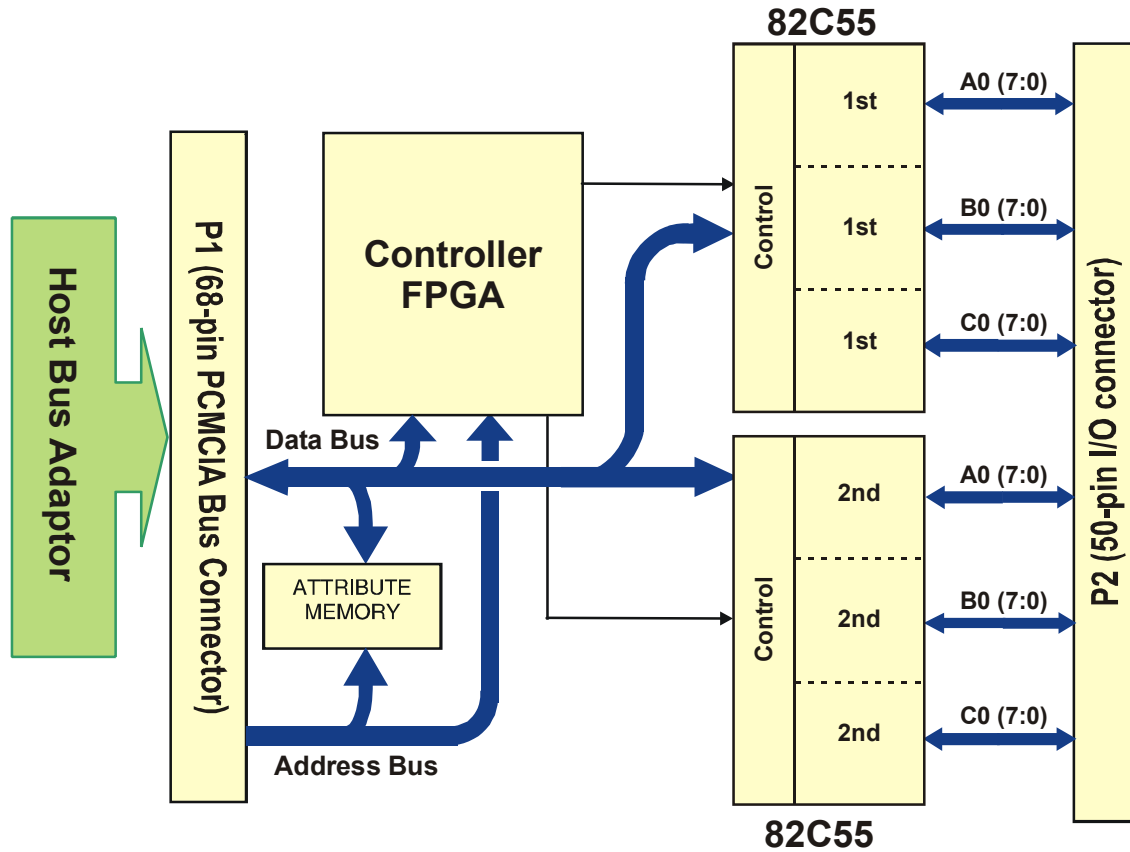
82C55

Host Bus Adaptor

P1 (68-pin PCMCIA Bus Connector)

Controller FPGA

Control

1st

1st

1st

A0 (7:0)

B0 (7:0)

C0 (7:0)

Data Bus

ATTRIBUTE MEMORY

Address Bus

Control

2nd

2nd

2nd

A0 (7:0)

B0 (7:0)

C0 (7:0)

P2 (50-pin I/O connector)

82C55